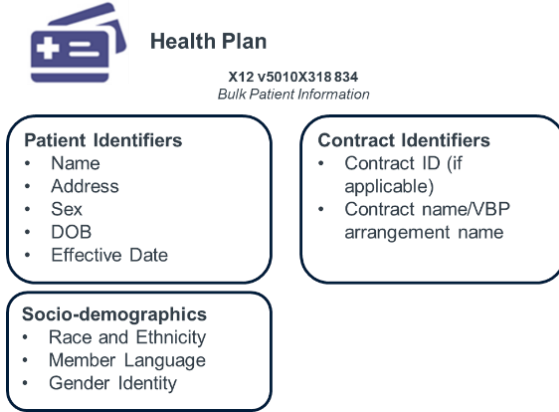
Health Plan

X12 v5010X318 834
Bulk Patient Information

Patient Identifiers
- Name
- Address
- Sex
- DOB
- Effective Date

Contract Identifiers
- Contract ID (if applicable)
- Contract name/VBP arrangement name

Socio-demographics
- Race and Ethnicity
- Member Language
- Gender Identity